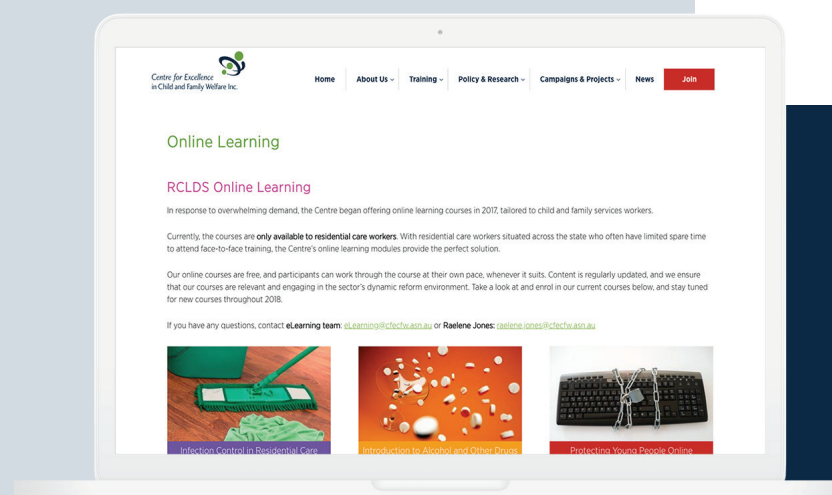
Centre for Excellence in Child and Family Welfare Inc.

Home About Us Training Policy & Research Campaigns & Projects News Join

Online Learning

RCLDS Online Learning

In response to overwhelming demand, the Centre began offering online learning courses in 2017, tailored to child and family services workers.

Currently, the courses are only available to residential care workers. With residential care workers situated across the state who often have limited spare time to attend face-to-face training, the Centre's online learning modules provide the perfect solution.

Our online courses are free, and participants can work through the course at their own pace, whenever it suits. Content is regularly updated, and we ensure that our courses are relevant and engaging in the sector's dynamic reform environment. Take a look at and enrol in our current courses below, and stay tuned for new courses throughout 2018.

If you have any questions, contact eLearning team: eLearning@cfecfw.asn.au or Raelene Jones: raelene.jones@cfecfw.asn.au

Infection Control in Residential Care

Introduction to Alcohol and Other Drugs

Protecting Young People Online